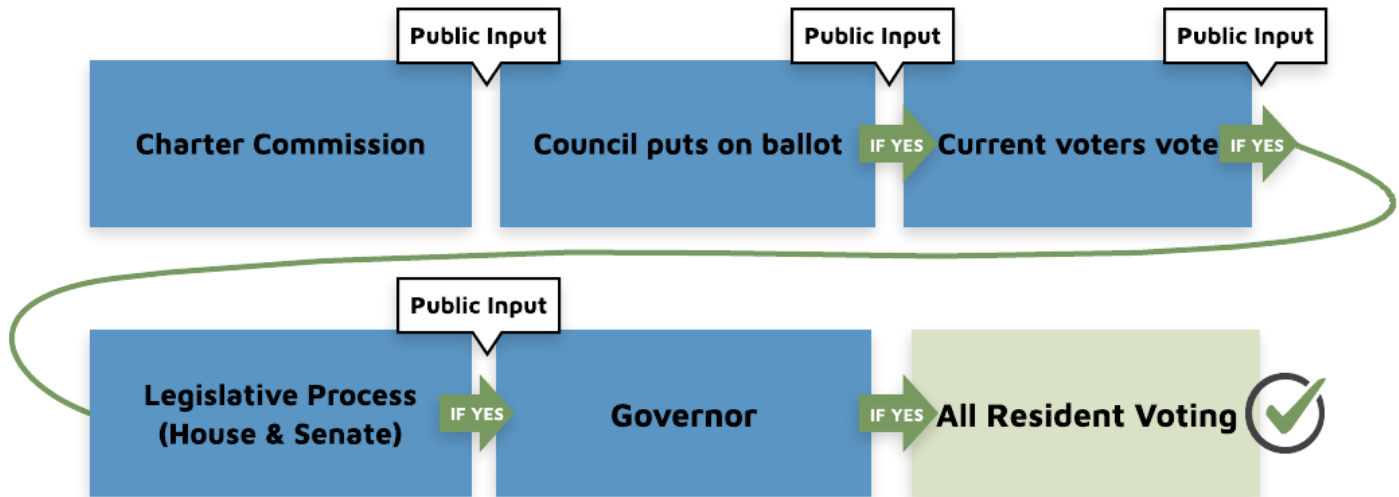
Public Input

Charter Commission

Public Input

Council puts on ballot

IF YES

Public Input

Current voters vote

IF YES

Public Input

Legislative Process (House & Senate)

IF YES

Governor

IF YES

All Resident Voting